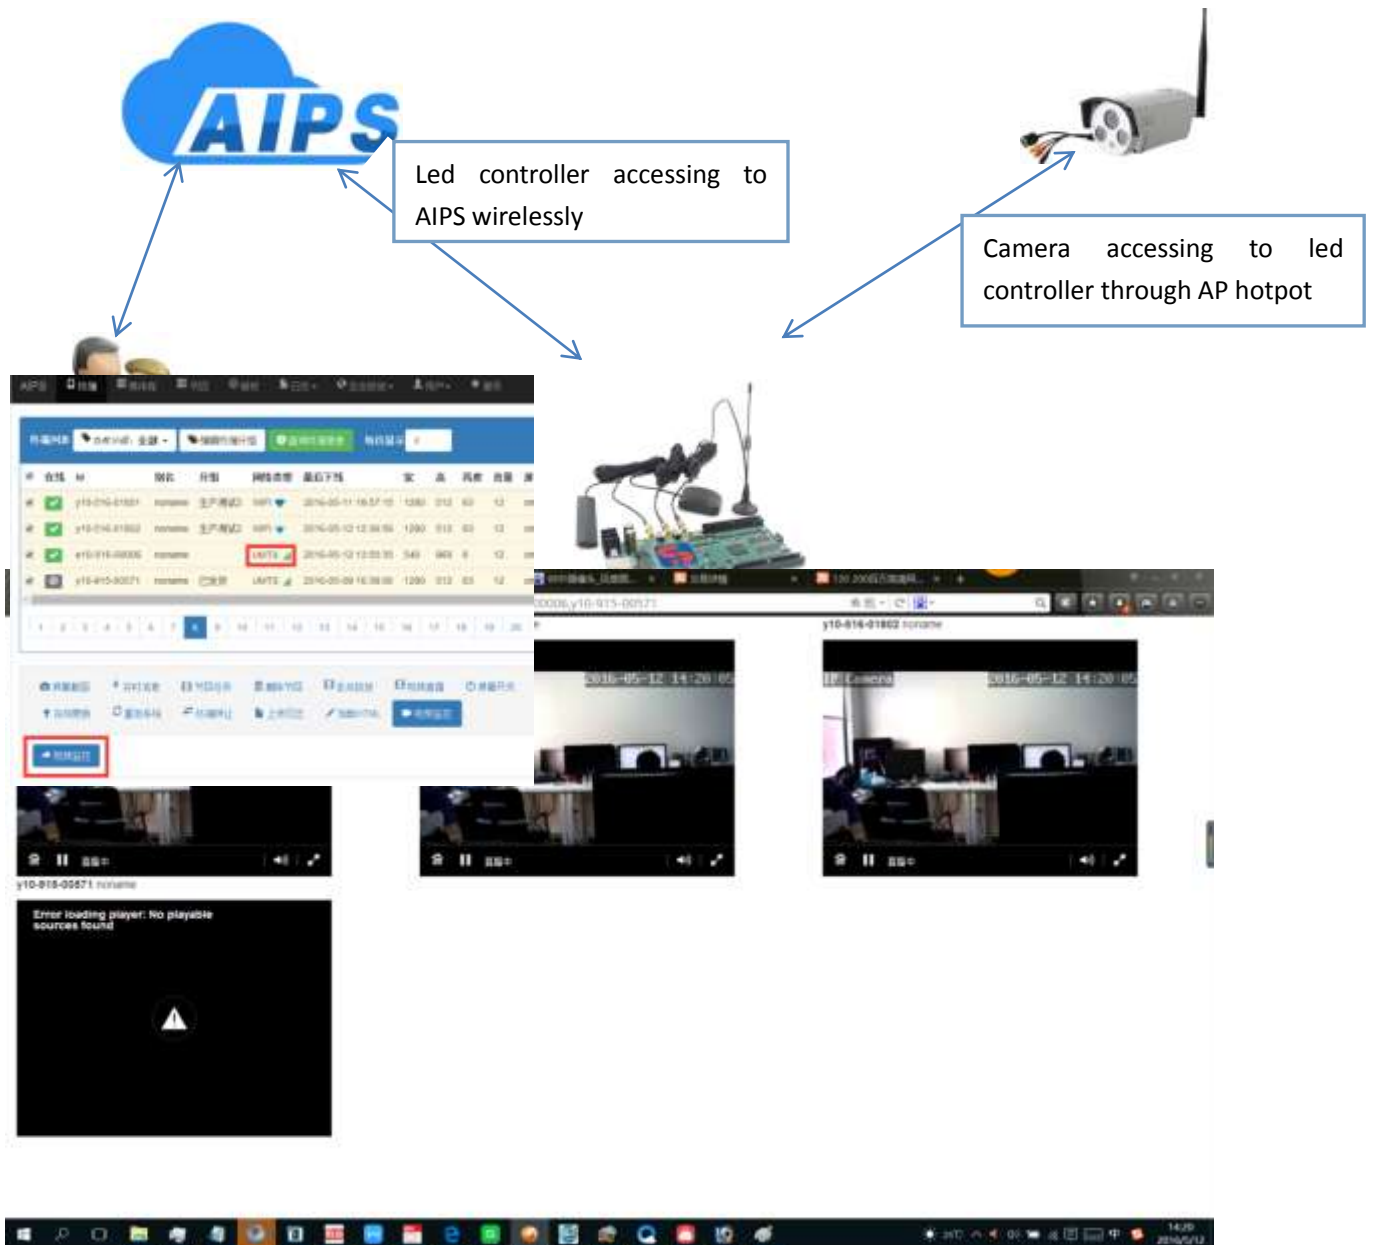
AIPS

Led controller accessing to AIPS wirelessly

Camera accessing to led controller through AP hotpot

y10-916-01802 noname

2016-05-12 14:20:05

IP Camera 2016-05-12 14:20:05

y10-915-00571 noname

Error loading player: No playable sources found